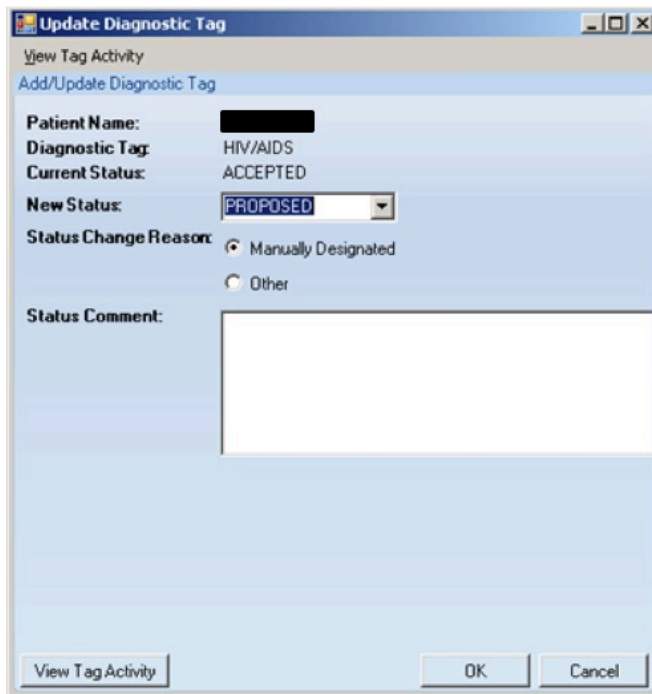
Update Diagnostic Tag

View Tag Activity

Add/Update Diagnostic Tag

Patient Name:

Diagnostic Tag: HIV/AIDS

Current Status: ACCEPTED

New Status: PROPOSED

Status Change Reason: Manually Designated

Other

Status Comment:

View Tag Activity

OK

Cancel